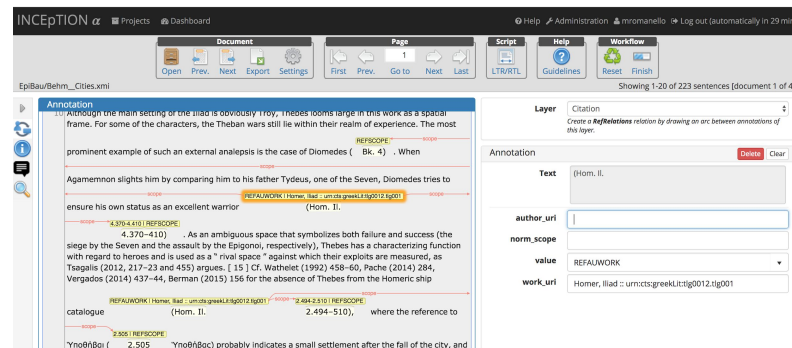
INCEpTION α Projects Dashboard

Help Administration mromanello Log out (automatically in 29 mi

Document
Open Prev. Next Export Settings

Page
1
First Prev. Go to Next Last

Script
LTR/RTL

Help
Guidelines

Workflow
Reset Finish

EpiBau/Behm__Cities.xmi

Showing 1-20 of 223 sentences [document 1 of 4

Annotation

10 Although the main setting of the Iliad is obviously Troy, Thebes looms large in this work as a spatial frame. For some of the characters, the Theban wars still lie within their realm of experience. The most

REFSCOPE
scope

prominent example of such an external analepsis is the case of Diomedes ( Bk. 4) . When

scope

Agamemnon slights him by comparing him to his father Tydeus, one of the Seven, Diomedes tries to

scope REFAUWORK | Homer, Iliad :: urn:cts:greekLit:tlg0012.tlg001 scope

ensure his own status as an excellent warrior (Hom. Il.

4.370-4.410 | REFSCOPE

4.370–410) . As an ambiguous space that symbolizes both failure and success (the siege by the Seven and the assault by the Epigoni, respectively), Thebes has a characterizing function with regard to heroes and is used as a " rival space " against which their exploits are measured, as Tsagalis (2012, 217–23 and 455) argues. [ 15 ] Cf. Wathelet (1992) 458–60, Pache (2014) 284, Vergados (2014) 437–44, Berman (2015) 156 for the absence of Thebes from the Homeric ship

scope

REFAUWORK | Homer, Iliad :: urn:cts:greekLit:tlg0012.tlg001 2.494-2.510 | REFSCOPE

catalogue (Hom. Il. 2.494–510), where the reference to

scope

2.505 | REFSCOPE

Ὑποθῆβαι ( 2.505 Ὑποθῆβας) probably indicates a small settlement after the fall of the city, and

Layer
Citation
Create a RefRelations relation by drawing an arc between annotations of this layer.

Annotation
Delete Clear

Text
(Hom. Il.

author_uri

norm_scope

value
REFAUWORK

work_uri
Homer, Iliad :: urn:cts:greekLit:tlg0012.tlg001